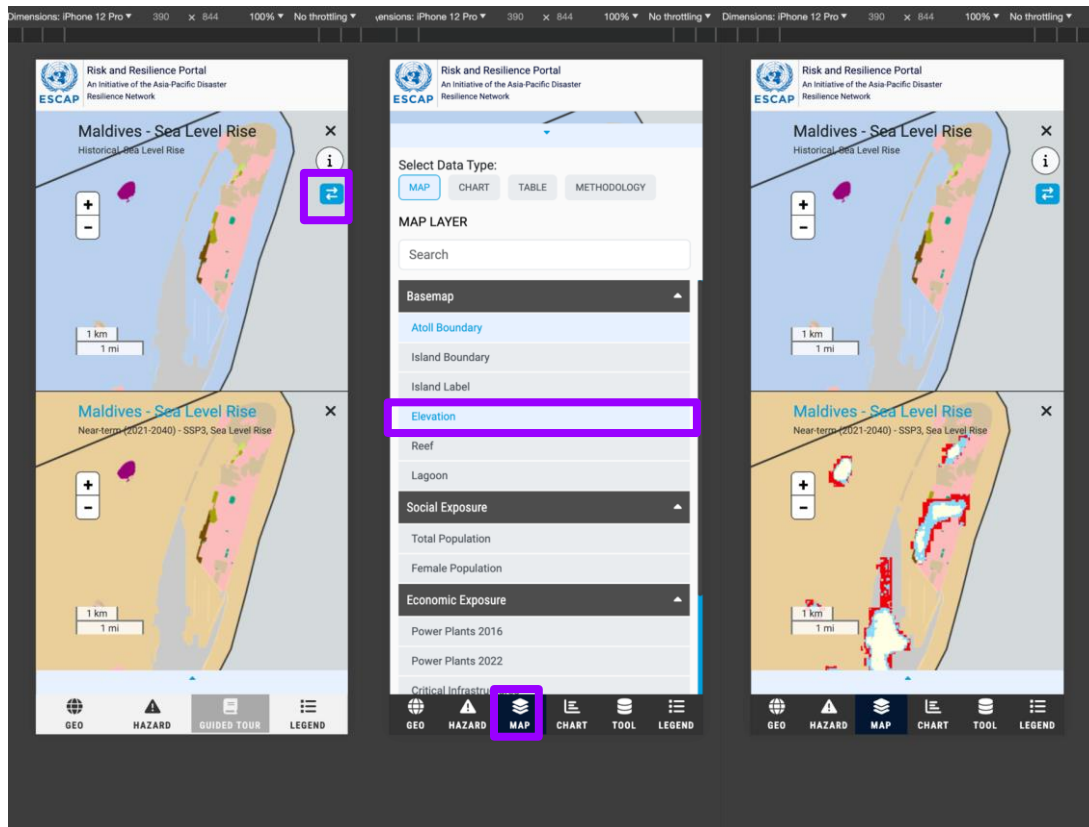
Dimensions: iPhone 12 Pro ▾ 390 × 844 100% ▾ No throttling ▾ Dimensions: iPhone 12 Pro ▾ 390 × 844 100% ▾ No throttling ▾ Dimensions: iPhone 12 Pro ▾ 390 × 844 100% ▾ No throttling ▾

ESCAP Risk and Resilience Portal
An Initiative of the Asia-Pacific Disaster Resilience Network

Maldives - Sea Level Rise
Historical, Sea Level Rise

1 km
1 mi

Maldives - Sea Level Rise
Near-term (2021-2040) - SSP3, Sea Level Rise

1 km
1 mi

GEO HAZARD GUIDED TOUR LEGEND

ESCAP Risk and Resilience Portal
An Initiative of the Asia-Pacific Disaster Resilience Network

Select Data Type:
MAP CHART TABLE METHODOLOGY

MAP LAYER

Search

Basemap
Atoll Boundary
Island Boundary
Island Label
Elevation
Reef
Lagoon

Social Exposure
Total Population
Female Population

Economic Exposure
Power Plants 2016
Power Plants 2022
Critical Infrastru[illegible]

GEO HAZARD MAP CHART TOOL LEGEND

ESCAP Risk and Resilience Portal
An Initiative of the Asia-Pacific Disaster Resilience Network

Maldives - Sea Level Rise
Historical, Sea Level Rise

1 km
1 mi

Maldives - Sea Level Rise
Near-term (2021-2040) - SSP3, Sea Level Rise

1 km
1 mi

GEO HAZARD MAP CHART TOOL LEGEND